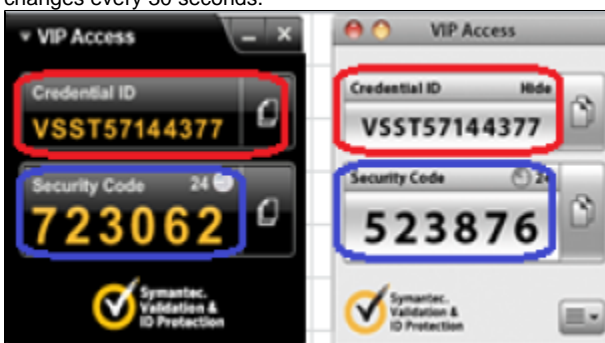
changes every 30 seconds.

VIP Access

Credential ID
VSST57144377

Security Code 24
723062

Symantec.
Validation &
ID Protection

VIP Access

Credential ID Hide
VSST57144377

Security Code 24
523876

Symantec.
Validation &
ID Protection